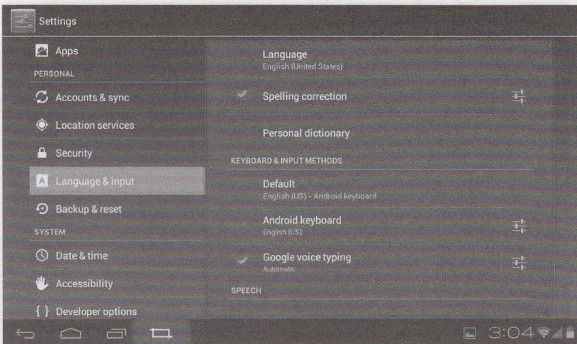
Settings

Apps

PERSONAL

Accounts & sync

Location services

Security

Language & input

Backup & reset

SYSTEM

Date & time

Accessibility

{ } Developer options

Language
English (United States)

Spelling correction

Personal dictionary

KEYBOARD & INPUT METHODS

Default
English (US) - Android keyboard

Android keyboard
English (US)

Google voice typing
Automatic

SPEECH

3:04